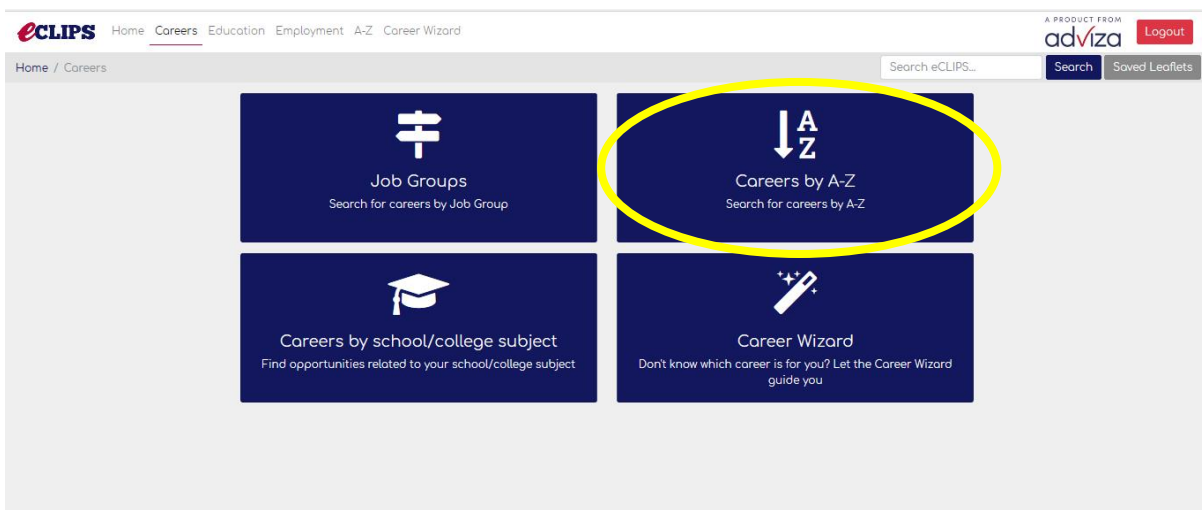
eCLIPS Home Careers Education Employment A-Z Career Wizard

A PRODUCT FROM adviza Logout

Home / Careers

Search eCLIPS...

Search Saved Leaflets

Job Groups
Search for careers by Job Group

A
Z

Careers by A-Z
Search for careers by A-Z

Careers by school/college subject
Find opportunities related to your school/college subject

Career Wizard
Don't know which career is for you? Let the Career Wizard guide you